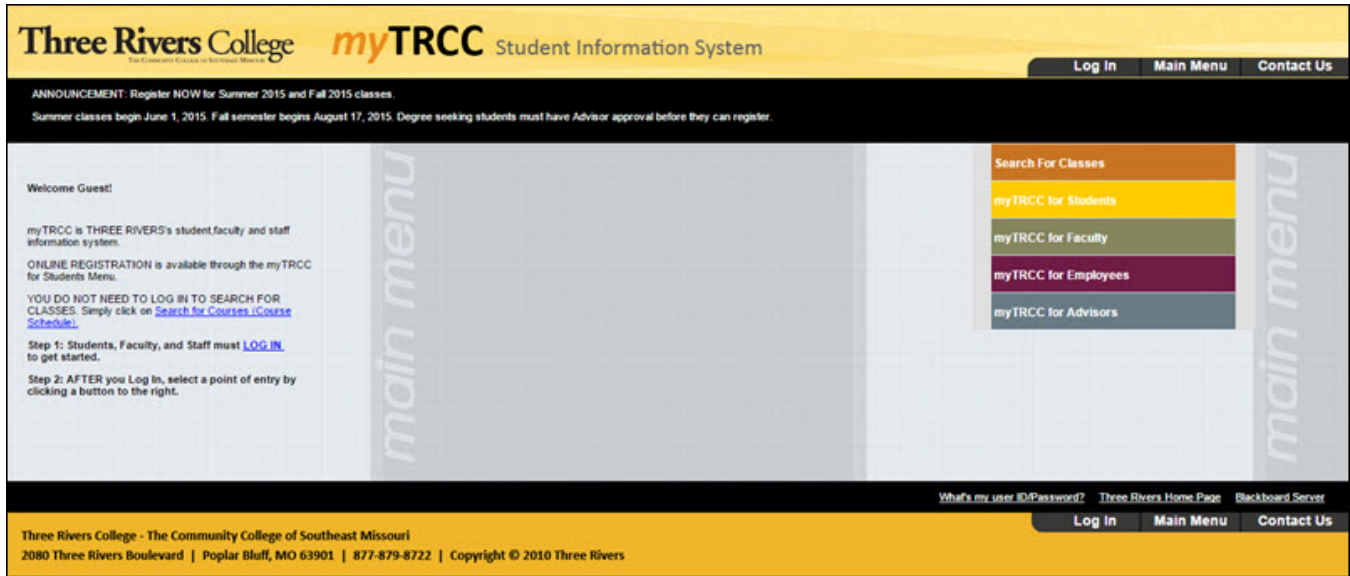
Three Rivers College
The Community College of Southeast Missouri

myTRCC Student Information System

Log In | Main Menu | Contact Us

ANNOUNCEMENT: Register NOW for Summer 2015 and Fall 2015 classes.

Summer classes begin June 1, 2015. Fall semester begins August 17, 2015. Degree seeking students must have Advisor approval before they can register.

Welcome Guest!

myTRCC is THREE RIVERS's student,faculty and staff information system.

ONLINE REGISTRATION is available through the myTRCC for Students Menu.

YOU DO NOT NEED TO LOG IN TO SEARCH FOR CLASSES. Simply click on Search for Courses (Course Schedule).

Step 1: Students, Faculty, and Staff must LOG IN to get started.

Step 2: AFTER you Log In, select a point of entry by clicking a button to the right.

main menu

Search For Classes
myTRCC for Students
myTRCC for Faculty
myTRCC for Employees
myTRCC for Advisors

main menu

What's my user ID/Password? Three Rivers Home Page Blackboard Server

Three Rivers College - The Community College of Southeast Missouri
2080 Three Rivers Boulevard | Poplar Bluff, MO 63901 | 877-879-8722 | Copyright © 2010 Three Rivers

Log In | Main Menu | Contact Us